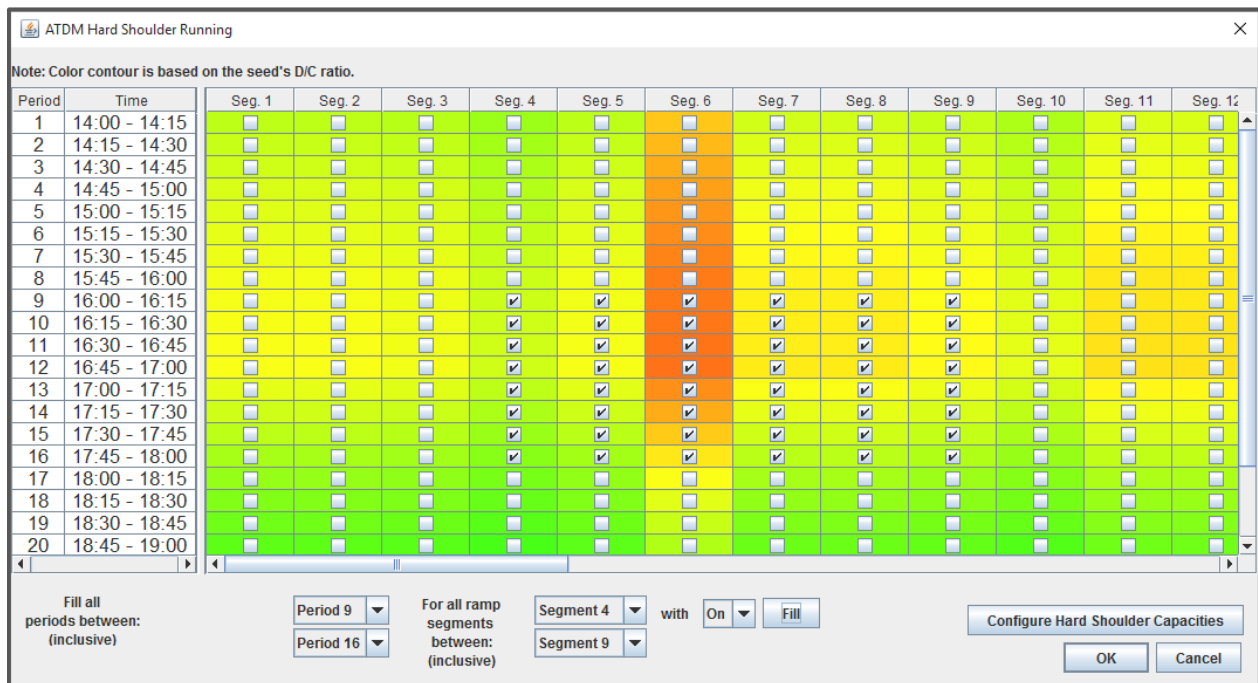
ATDM Hard Shoulder Running

Note: Color contour is based on the seed's D/C ratio.

| Period | Time |
|---|---|
| 1 | 14:00 - 14:15 |
| 2 | 14:15 - 14:30 |
| 3 | 14:30 - 14:45 |
| 4 | 14:45 - 15:00 |
| 5 | 15:00 - 15:15 |
| 6 | 15:15 - 15:30 |
| 7 | 15:30 - 15:45 |
| 8 | 15:45 - 16:00 |
| 9 | 16:00 - 16:15 |
| 10 | 16:15 - 16:30 |
| 11 | 16:30 - 16:45 |
| 12 | 16:45 - 17:00 |
| 13 | 17:00 - 17:15 |
| 14 | 17:15 - 17:30 |
| 15 | 17:30 - 17:45 |
| 16 | 17:45 - 18:00 |
| 17 | 18:00 - 18:15 |
| 18 | 18:15 - 18:30 |
| 19 | 18:30 - 18:45 |
| 20 | 18:45 - 19:00 |

| Seg. 1 | Seg. 2 | Seg. 3 | Seg. 4 | Seg. 5 | Seg. 6 | Seg. 7 | Seg. 8 | Seg. 9 | Seg. 10 | Seg. 11 | Seg. 12 |
|---|---|---|---|---|---|---|---|---|---|---|---|

Fill all periods between: (inclusive)

Period 9
Period 16

For all ramp segments between: (inclusive)

Segment 4
Segment 9

with On Fill

Configure Hard Shoulder Capacities

OK Cancel